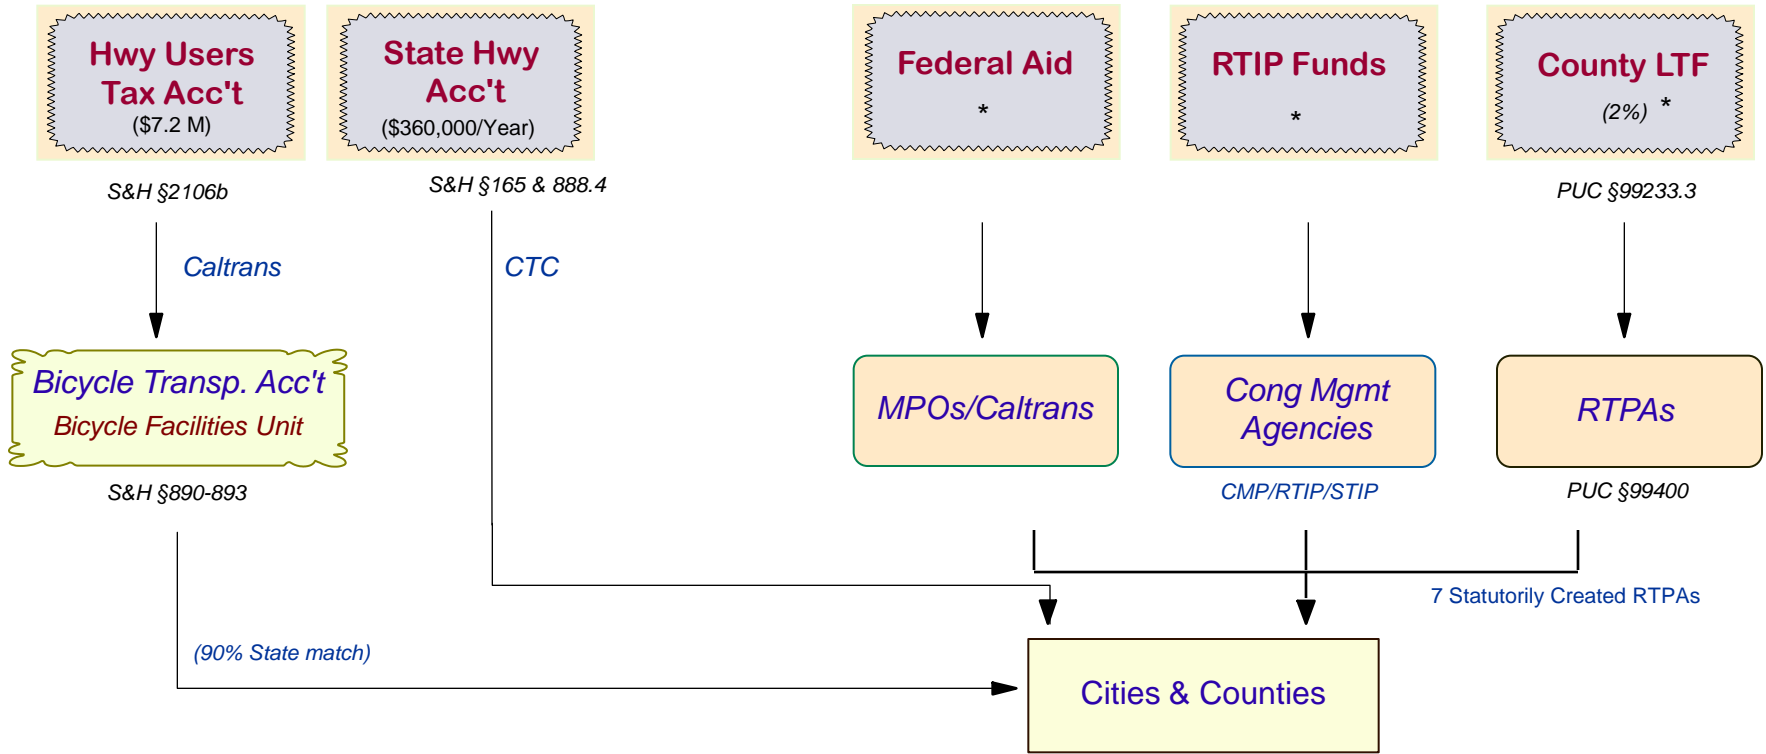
Hwy Users Tax Acc't
($7.2 M)

State Hwy Acc't
($360,000/Year)

Federal Aid
*

RTIP Funds
*

County LTF
(2%) *

S&H §2106b

S&H §165 & 888.4

PUC §99233.3

Caltrans

CTC

Bicycle Transp. Acc't
Bicycle Facilities Unit

S&H §890-893

MPOs/Caltrans

Cong Mgmt Agencies

CMP/RTIP/STIP

RTPAs

PUC §99400

7 Statutorily Created RTPAs

(90% State match)

Cities & Counties